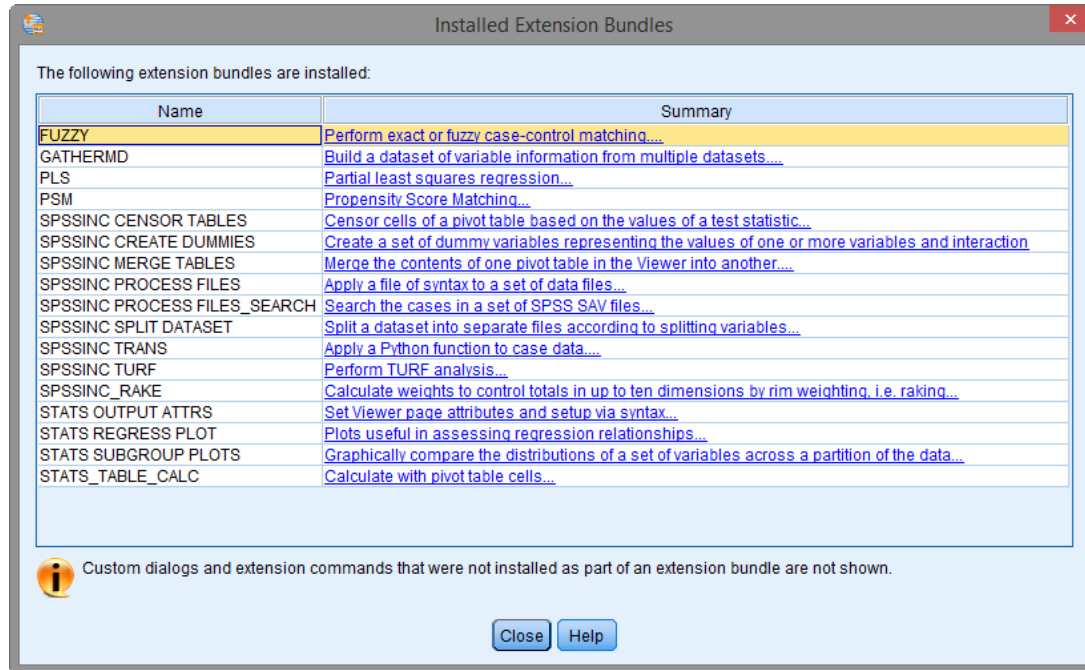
Installed Extension Bundles

The following extension bundles are installed:

| Name | Summary |
|---|---|
| FUZZY | Perform exact or fuzzy case-control matching.... |
| GATHERMD | Build a dataset of variable information from multiple datasets.... |
| PLS | Partial least squares regression... |
| PSM | Propensity Score Matching... |
| SPSSINC CENSOR TABLES | Censor cells of a pivot table based on the values of a test statistic... |
| SPSSINC CREATE DUMMIES | Create a set of dummy variables representing the values of one or more variables and interaction |
| SPSSINC MERGE TABLES | Merge the contents of one pivot table in the Viewer into another.... |
| SPSSINC PROCESS FILES | Apply a file of syntax to a set of data files... |
| SPSSINC PROCESS FILES_SEARCH | Search the cases in a set of SPSS SAV files... |
| SPSSINC SPLIT DATASET | Split a dataset into separate files according to splitting variables... |
| SPSSINC TRANS | Apply a Python function to case data.... |
| SPSSINC TURF | Perform TURF analysis.... |
| SPSSINC_RAKE | Calculate weights to control totals in up to ten dimensions by rim weighting, i.e. raking... |
| STATS OUTPUT ATTRS | Set Viewer page attributes and setup via syntax... |
| STATS REGRESS PLOT | Plots useful in assessing regression relationships... |
| STATS SUBGROUP PLOTS | Graphically compare the distributions of a set of variables across a partition of the data... |
| STATS_TABLE_CALC | Calculate with pivot table cells... |

Custom dialogs and extension commands that were not installed as part of an extension bundle are not shown.

Close Help